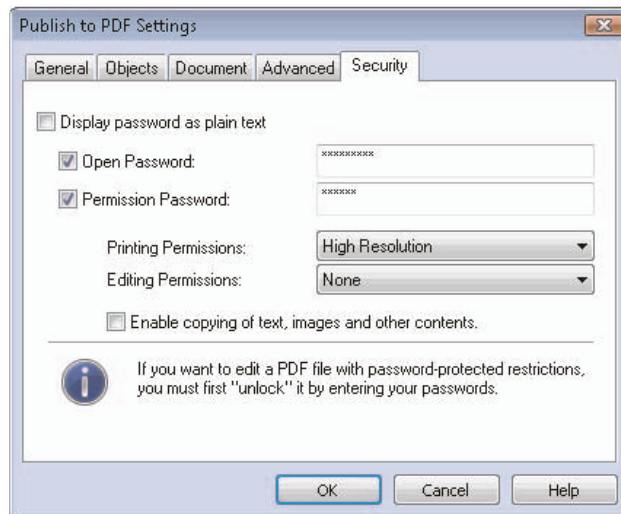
Publish to PDF Settings

General | Objects | Document | Advanced | Security

Display password as plain text

Open Password: *********

Permission Password: ******

Printing Permissions: High Resolution

Editing Permissions: None

Enable copying of text, images and other contents.

If you want to edit a PDF file with password-protected restrictions, you must first "unlock" it by entering your passwords.

OK Cancel Help